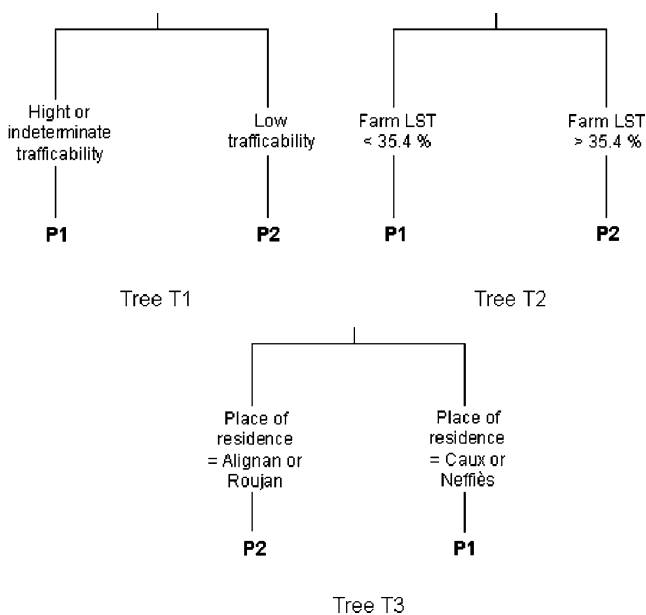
Hight or indeterminate trafficability

Low trafficability

P1

P2

Tree T1

Farm LST < 35.4 %

Farm LST > 35.4 %

P1

P2

Tree T2

Place of residence = Alignan or Roujan

Place of residence = Caux or Neffiès

P2

P1

Tree T3